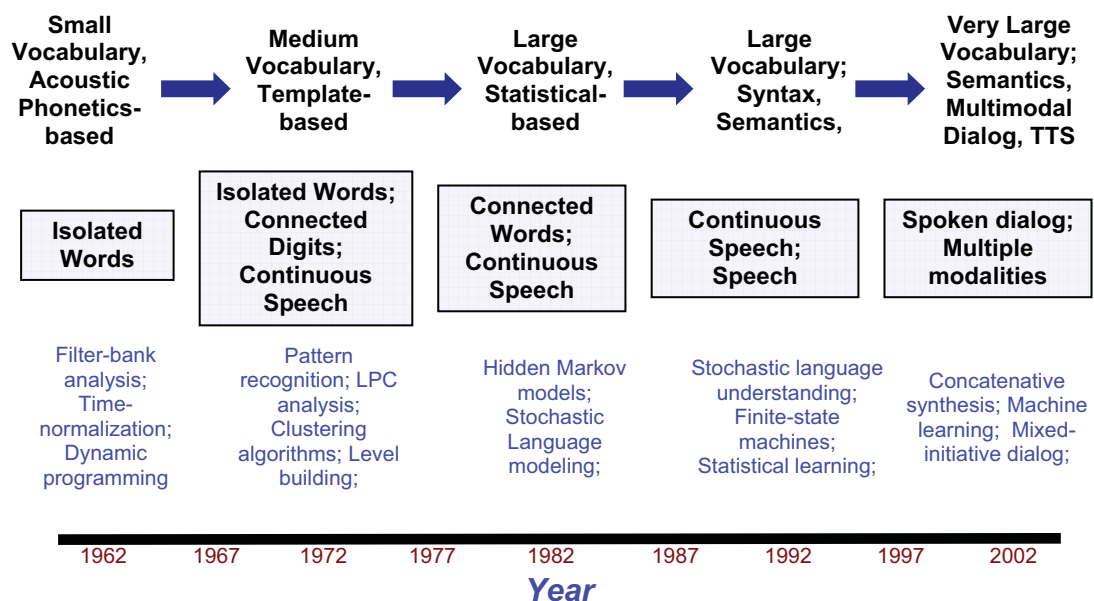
Small Vocabulary, Acoustic Phonetics-based

Medium Vocabulary, Template-based

Large Vocabulary, Statistical-based

Large Vocabulary; Syntax, Semantics,

Very Large Vocabulary; Semantics, Multimodal Dialog, TTS

Isolated Words

Isolated Words; Connected Digits; Continuous Speech

Connected Words; Continuous Speech

Continuous Speech; Speech

Spoken dialog; Multiple modalities

Filter-bank analysis; Time-normalization; Dynamic programming

Pattern recognition; LPC analysis; Clustering algorithms; Level building;

Hidden Markov models; Stochastic Language modeling;

Stochastic language understanding; Finite-state machines; Statistical learning;

Concatenative synthesis; Machine learning; Mixed-initiative dialog;

1962 1967 1972 1977 1982 1987 1992 1997 2002

Year